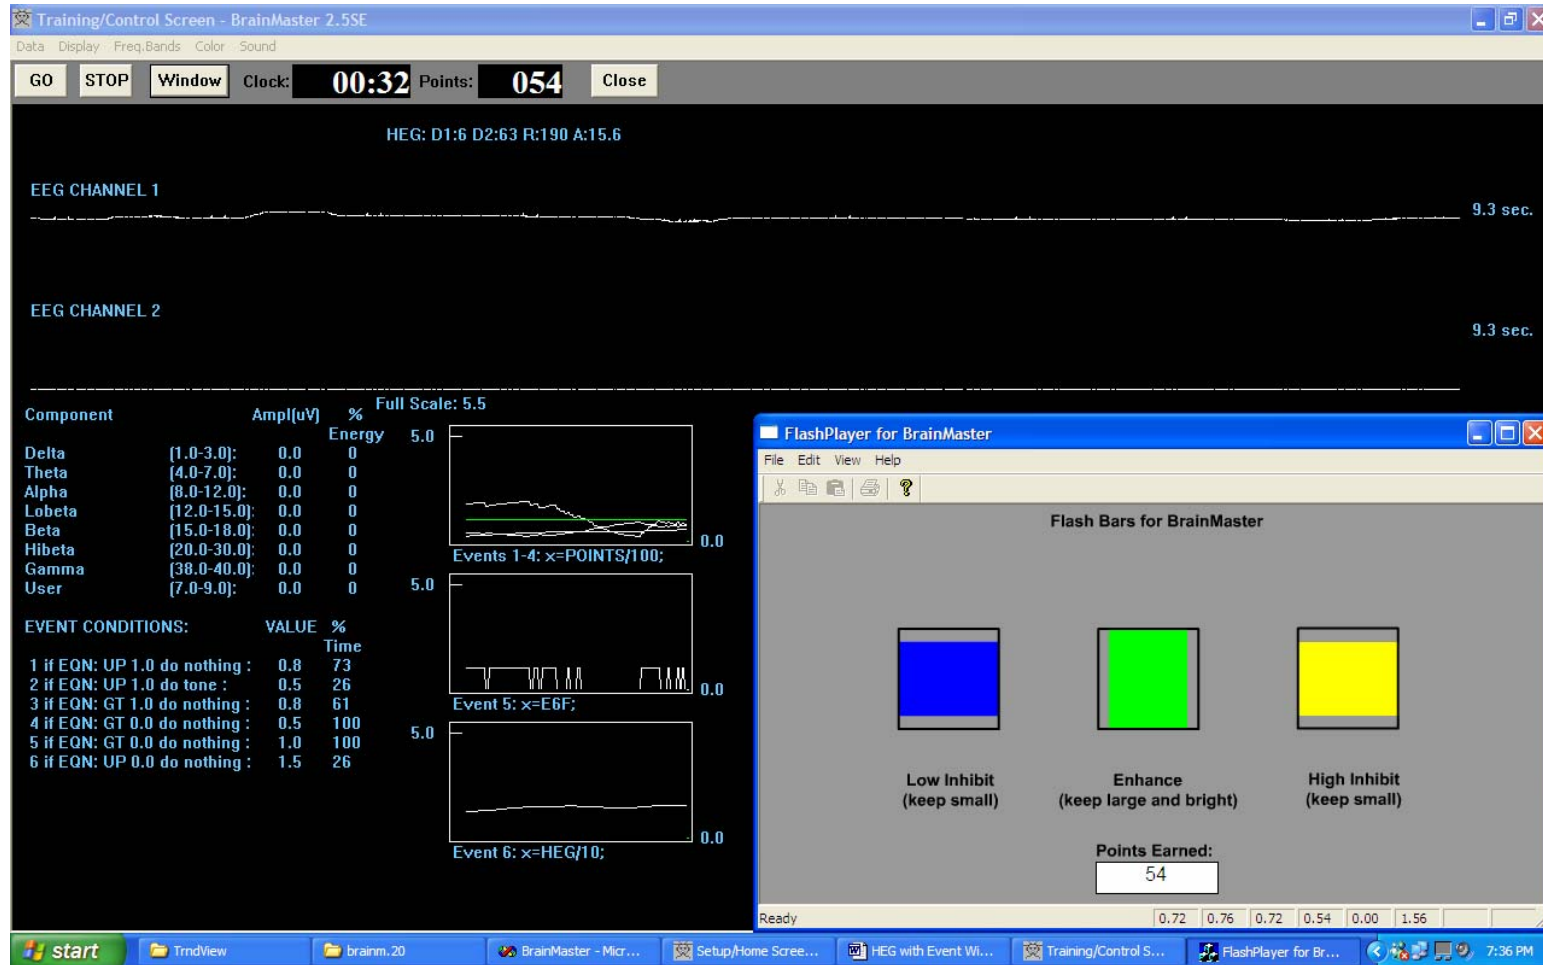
Training/Control Screen - BrainMaster 2.5SE

Data Display Freq.Bands Color Sound

GO STOP Window Clock: 00:32 Points: 054 Close

HEG: D1:6 D2:63 R:190 A:15.6

EEG CHANNEL 1

9.3 sec.

EEG CHANNEL 2

9.3 sec.

Full Scale: 5.5

| Component | | Ampl(uV) | % Energy |
|---|---|---|---|
| Delta | [1.0-3.0]: | 0.0 | 0 |
| Theta | [4.0-7.0]: | 0.0 | 0 |
| Alpha | [8.0-12.0]: | 0.0 | 0 |
| Lobeta | [12.0-15.0]: | 0.0 | 0 |
| Beta | [15.0-18.0]: | 0.0 | 0 |
| Hibeta | [20.0-30.0]: | 0.0 | 0 |
| Gamma | [38.0-40.0]: | 0.0 | 0 |
| User | [7.0-9.0]: | 0.0 | 0 |

| EVENT CONDITIONS: | VALUE | % Time |
|---|---|---|
| 1 if EQN: UP 1.0 do nothing : | 0.8 | 73 |
| 2 if EQN: UP 1.0 do tone : | 0.5 | 26 |
| 3 if EQN: GT 1.0 do nothing : | 0.8 | 61 |
| 4 if EQN: GT 0.0 do nothing : | 0.5 | 100 |
| 5 if EQN: GT 0.0 do nothing : | 1.0 | 100 |
| 6 if EQN: UP 0.0 do nothing : | 1.5 | 26 |

5.0
0.0
Events 1-4: x=POINTS/100;
5.0
0.0
Event 5: x=E6F;
5.0
0.0
Event 6: x=HEG/10;

FlashPlayer for BrainMaster

File Edit View Help

Flash Bars for BrainMaster

Low Inhibit (keep small)

Enhance (keep large and bright)

High Inhibit (keep small)

Points Earned:
54

Ready 0.72 0.76 0.72 0.54 0.00 1.56

start TrndView brainm.20 BrainMaster - Micr... Setup/Home Scree... HEG with Event Wi... Training/Control S... FlashPlayer for Br... 7:36 PM